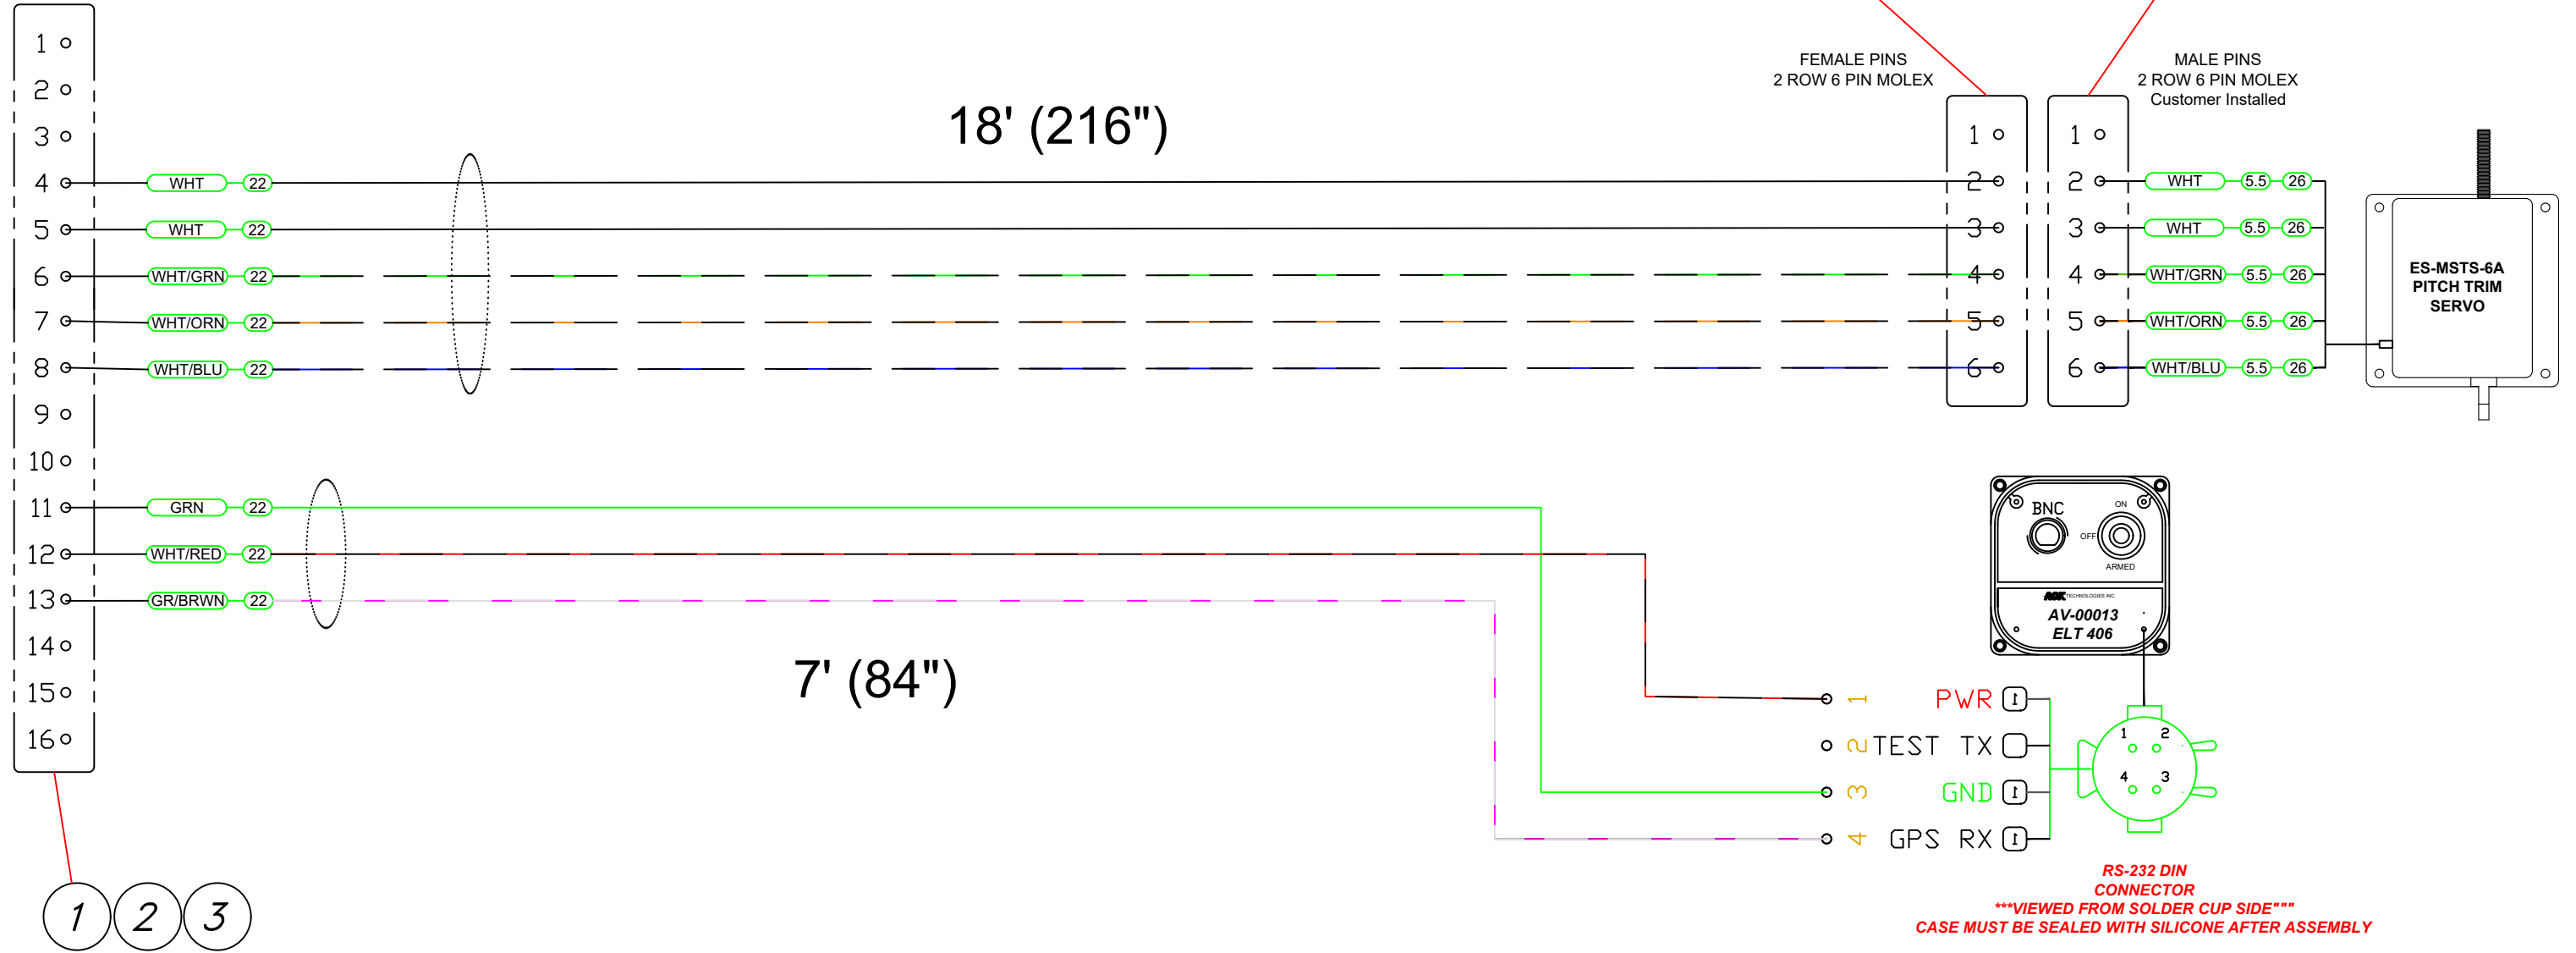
1
2
3
4
5
6
7
8
9
10
11
12
13
14
15
16

WHT 22
WHT 22
WHT/GRN 22
WHT/ORN 22
WHT/BLU 22

18' (216")

FEMALE PINS
2 ROW 6 PIN MOLEX

MALE PINS
2 ROW 6 PIN MOLEX
Customer Installed

1 2 3 4 5 6

1 2 3 4 5 6

WHT 5.5 26
WHT 5.5 26
WHT/GRN 5.5 26
WHT/ORN 5.5 26
WHT/BLU 5.5 26

ES-MSTS-6A
PITCH TRIM
SERVO

GRN 22
WHT/RED 22
GR/BRWN 22

7' (84")

BNC
ON
OFF
ARMED
TECHNOLOGIES INC
AV-00013
ELT 406

1 PWR
2 TEST TX
3 GND
4 GPS RX

1 2
4 3

RS-232 DIN
CONNECTOR
***VIEWED FROM SOLDER CUP SIDE"""
CASE MUST BE SEALED WITH SILICONE AFTER ASSEMBLY

1 2 3